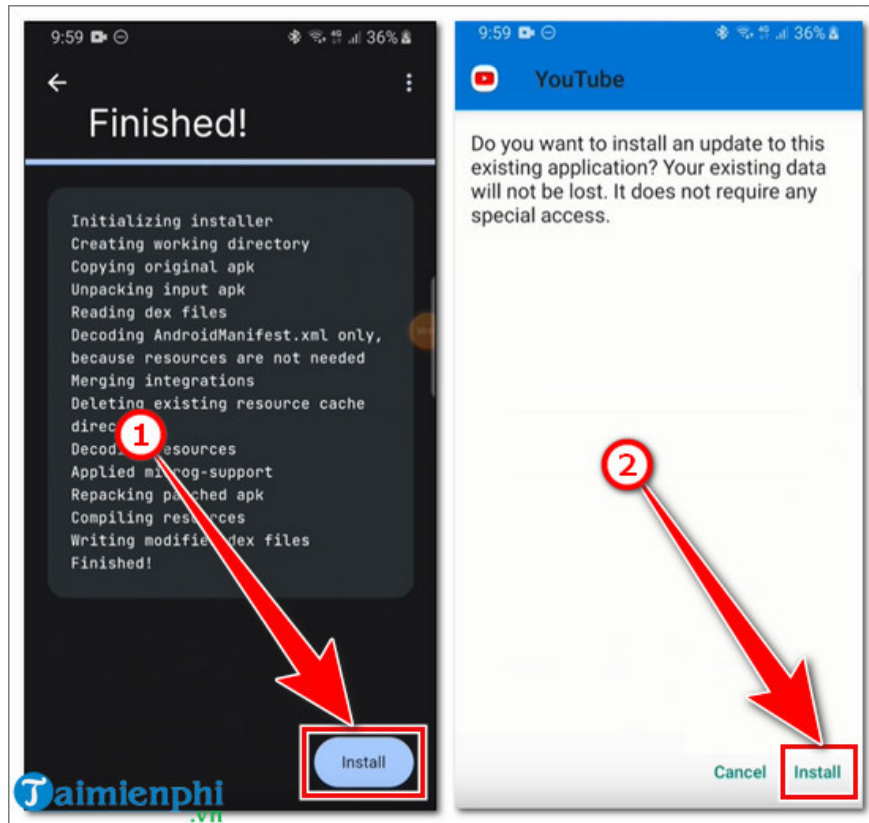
9:59 36%

Finished!

Initializing installer
Creating working directory
Copying original apk
Unpacking input apk
Reading dex files
Decoding AndroidManifest.xml only, because resources are not needed
Merging integrations
Deleting existing resource cache direc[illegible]
Decod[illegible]esources
Applied mi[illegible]cog-support
Repacking pa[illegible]ched apk
Compiling res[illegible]rces
Writing modifie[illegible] dex files
Finished!

1

Install

Taimienphi .vn

9:59 36%

YouTube

Do you want to install an update to this existing application? Your existing data will not be lost. It does not require any special access.

2

Cancel Install